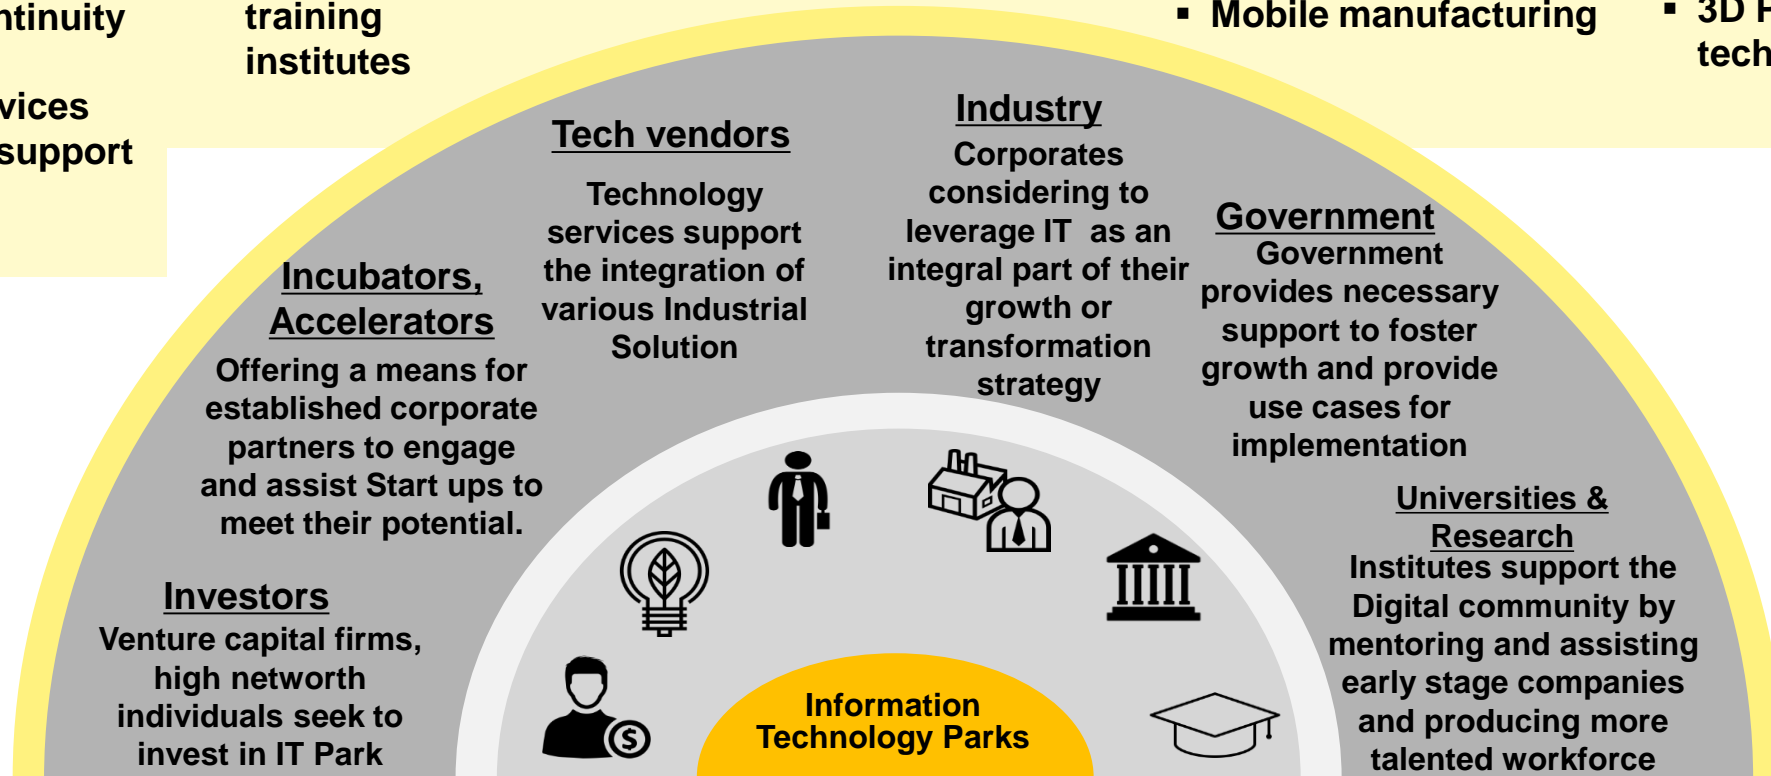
ntinuity

vices
support

training
institutes

▪ Mobile manufacturing

▪ 3D F
tech

Tech vendors
Technology services support the integration of various Industrial Solution

Industry
Corporates considering to leverage IT as an integral part of their growth or transformation strategy

Incubators, Accelerators
Offering a means for established corporate partners to engage and assist Start ups to meet their potential.

Government
Government provides necessary support to foster growth and provide use cases for implementation

Investors
Venture capital firms, high networth individuals seek to invest in IT Park

Universities & Research
Institutes support the Digital community by mentoring and assisting early stage companies and producing more talented workforce

Information Technology Parks